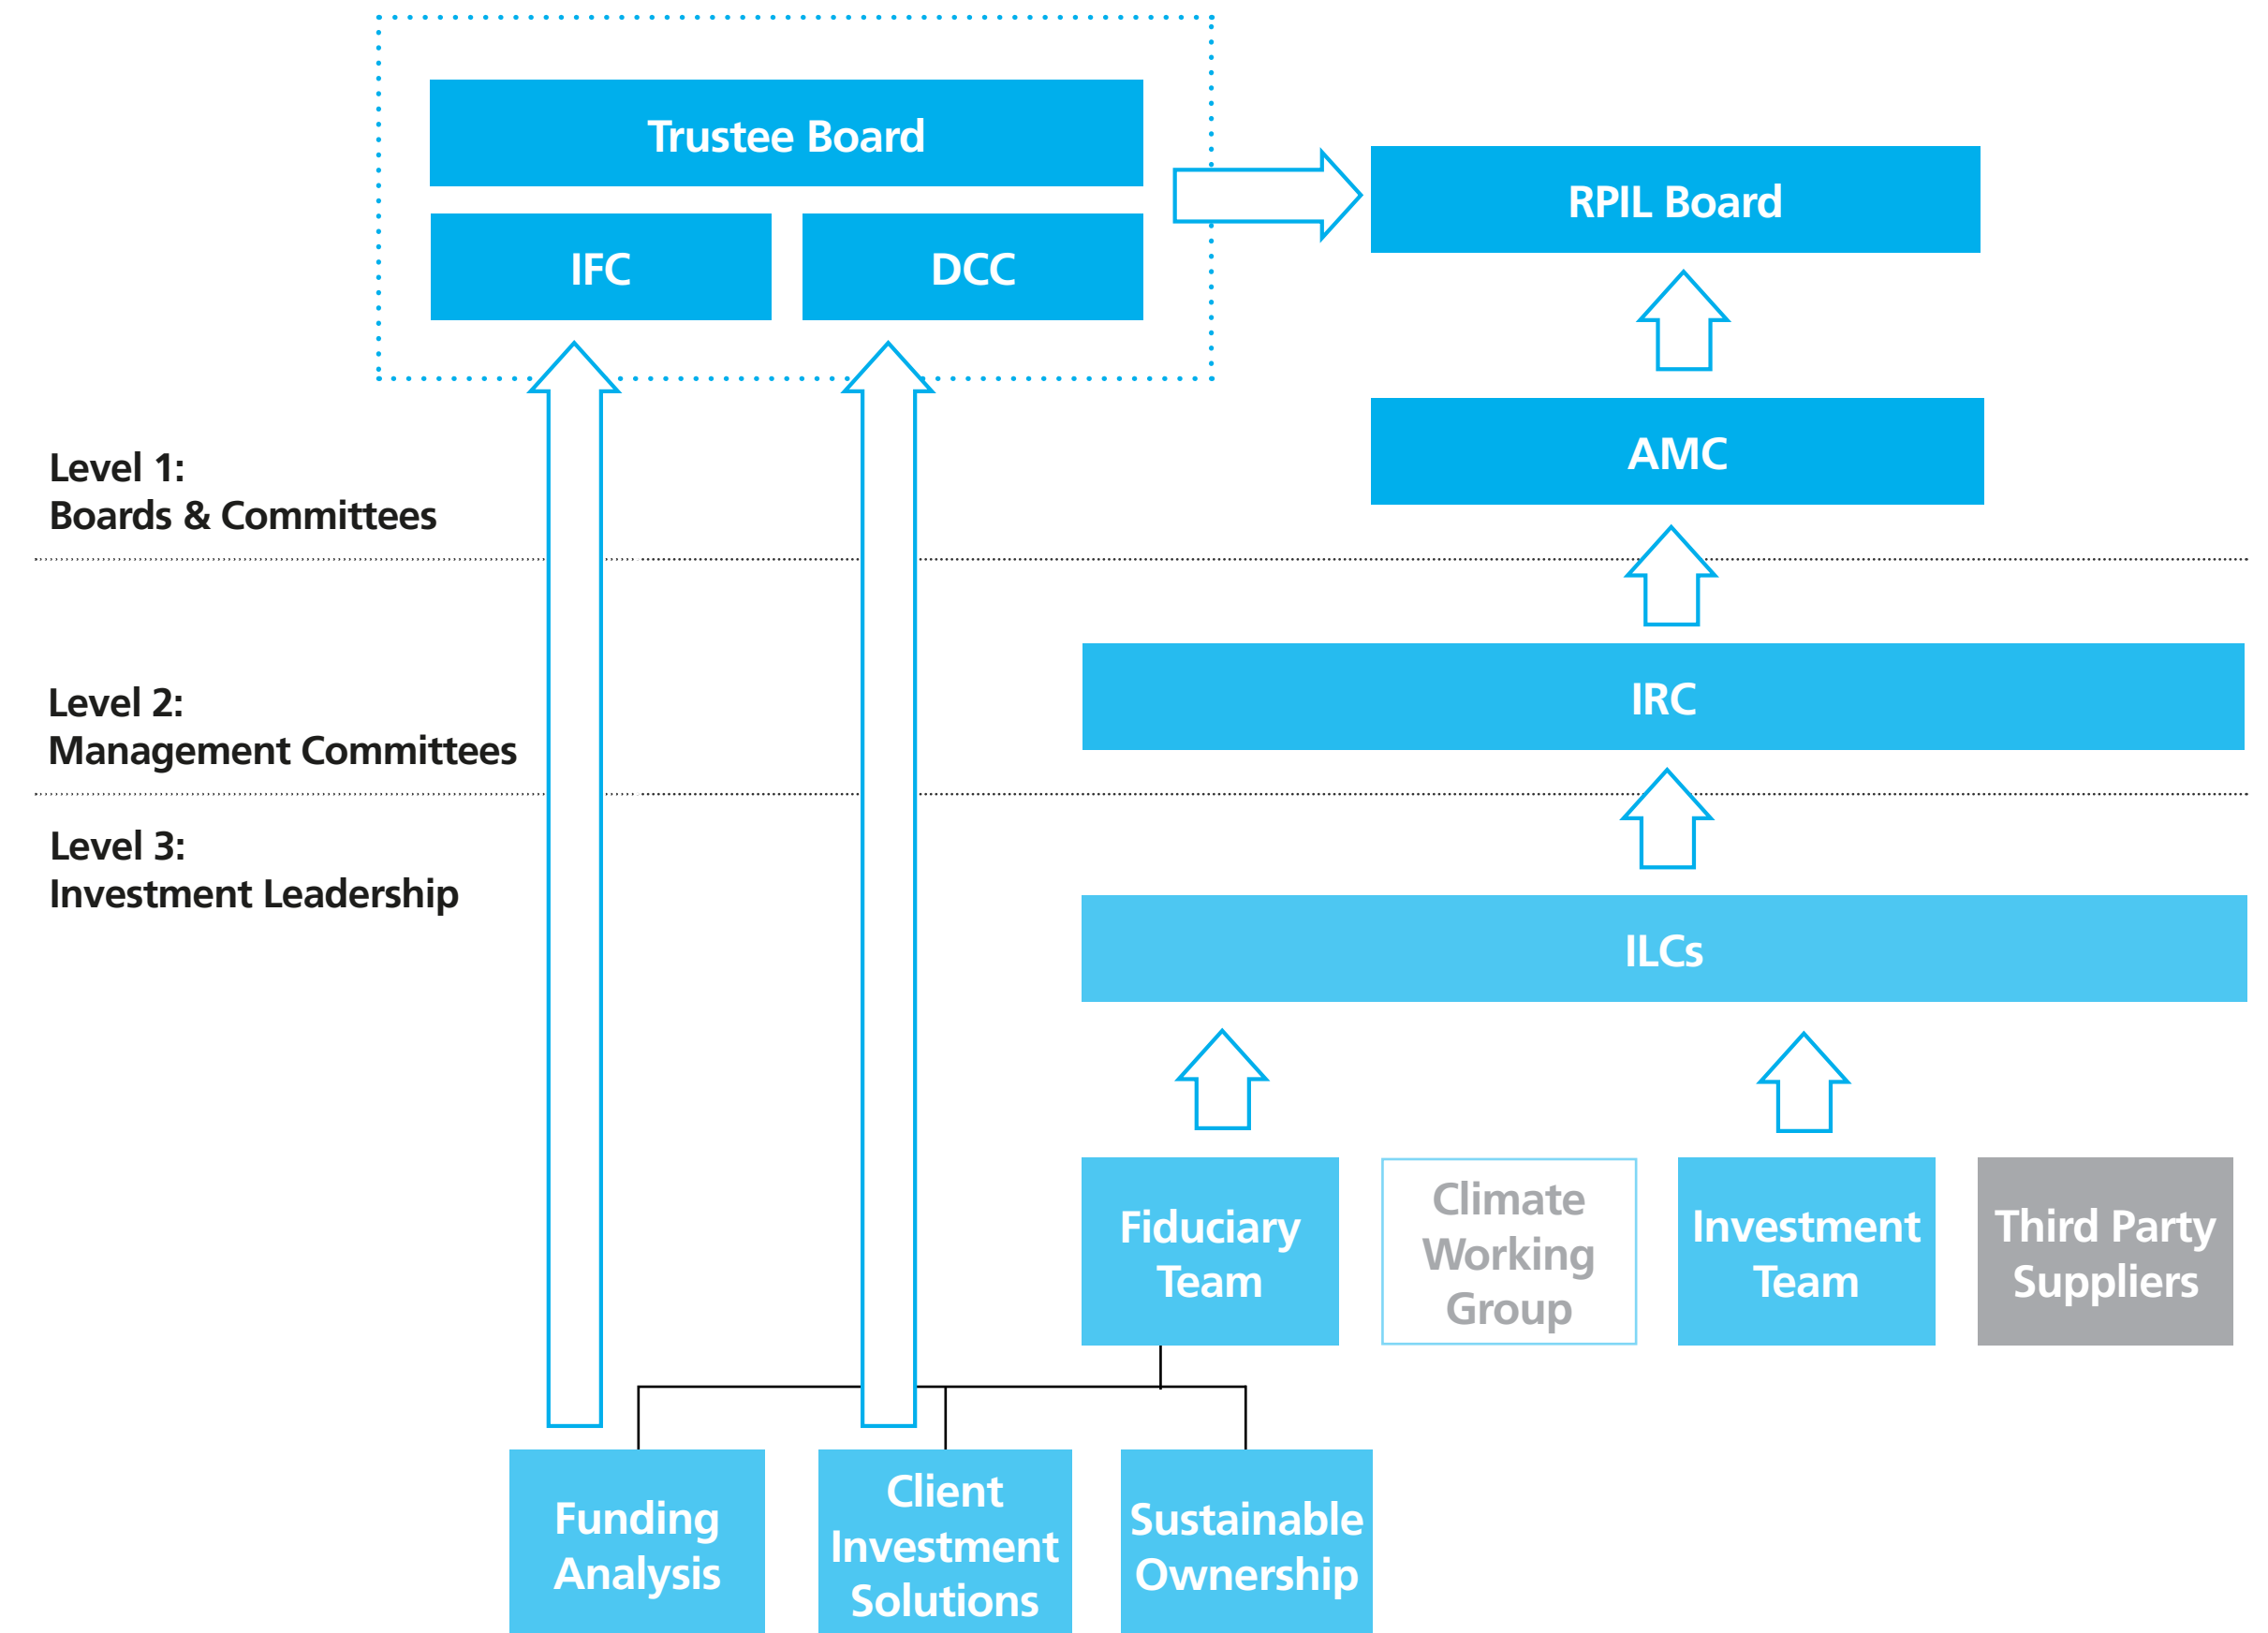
Trustee Board

IFC

DCC

RPIL Board

AMC

Level 1:
Boards & Committees

IRC

Level 2:
Management Committees

Level 3:
Investment Leadership

ILCs

Fiduciary Team

Climate Working Group

Investment Team

Third Party Suppliers

Funding Analysis

Client Investment Solutions

Sustainable Ownership